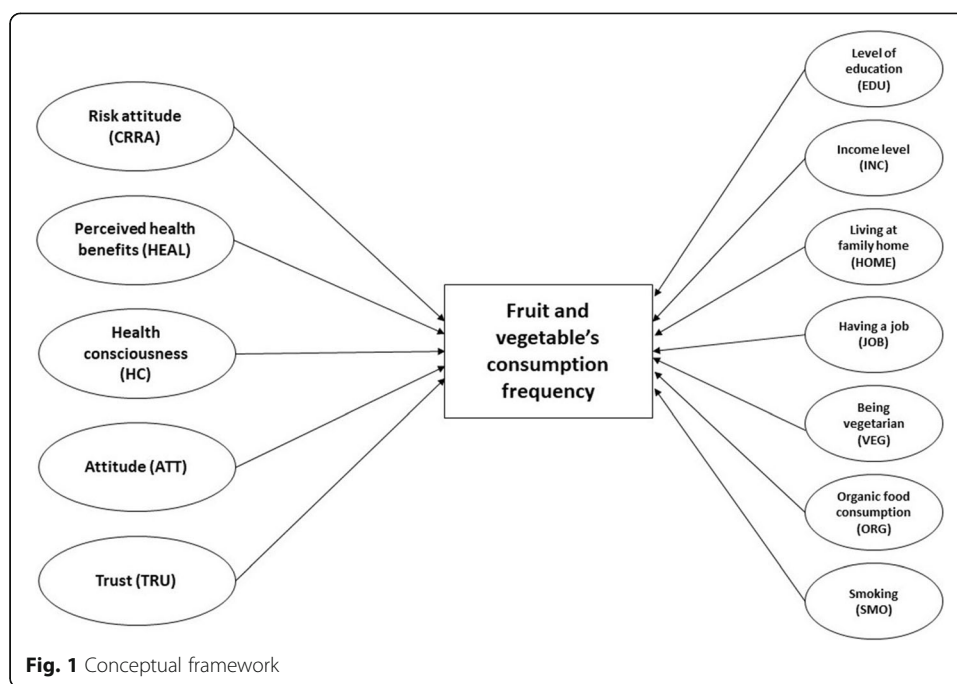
Risk attitude (CRRA)

Perceived health benefits (HEAL)

Health consciousness (HC)

Attitude (ATT)

Trust (TRU)

Fruit and vegetable's consumption frequency

Level of education (EDU)

Income level (INC)

Living at family home (HOME)

Having a job (JOB)

Being vegetarian (VEG)

Organic food consumption (ORG)

Smoking (SMO)

Fig. 1 Conceptual framework